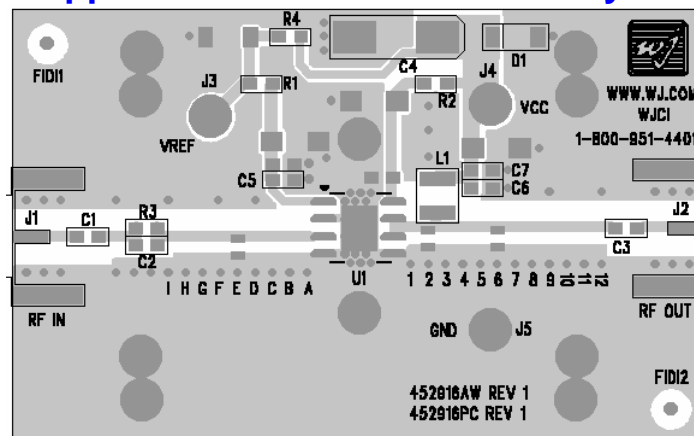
R4
FIDI1
D1
J3
R1
C4
J4
WWW.WJ.COM
WJCI
R2
VCC
VREF
1-800-951-4401
L1
C7
C5
C6
J1
C1
R3
J2
C2
C3
I H G F E D C B A
U1
1 2 3 4 5 6 7 8 9 10 11 12
RF IN
RF OUT
GND
J5
FIDI2
452916AW REV 1
452916PC REV 1